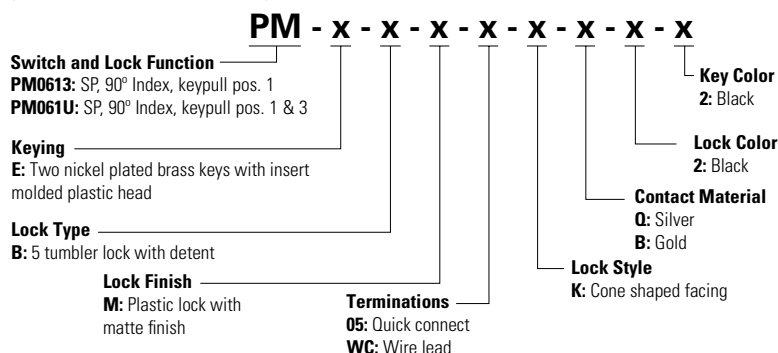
PM - x - x - x - x - x - x - x - x

Key Color
2: Black

Switch and Lock Function
PM0613: SP, 90º Index, keypull pos. 1
PM061U: SP, 90º Index, keypull pos. 1 & 3

Lock Color
2: Black

Keying
E: Two nickel plated brass keys with insert molded plastic head

Contact Material
Q: Silver
B: Gold

Lock Type
B: 5 tumbler lock with detent

Lock Style
K: Cone shaped facing

Lock Finish
M: Plastic lock with matte finish

Terminations
05: Quick connect
WC: Wire lead